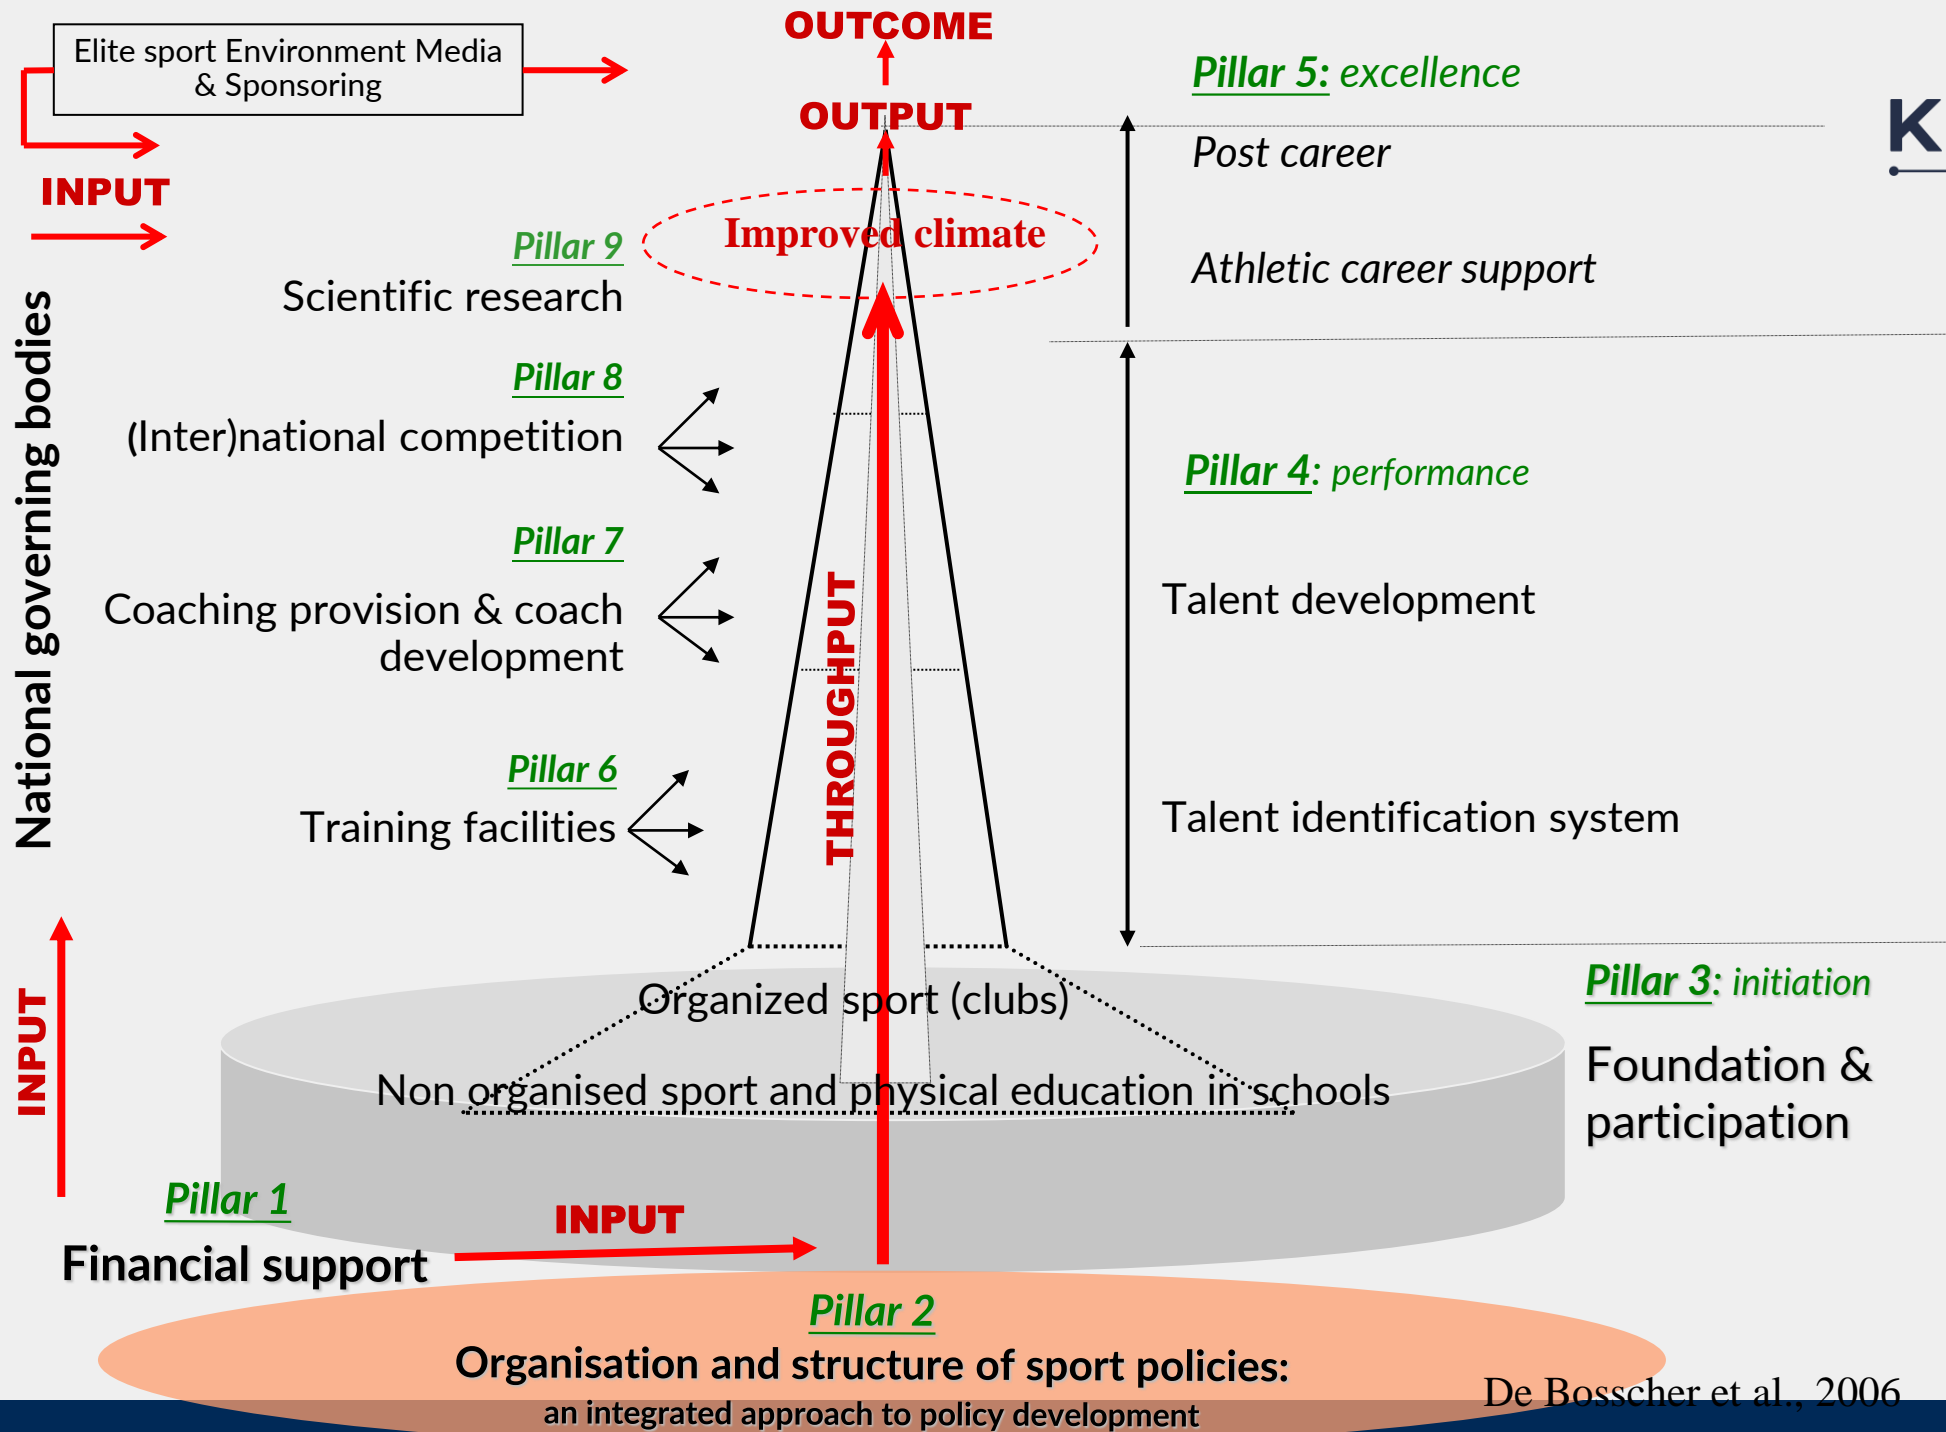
Elite sport Environment Media & Sponsoring

OUTCOME

OUTPUT

INPUT

Pillar 5: excellence

Post career

Athletic career support

K

Improved climate

Pillar 9
Scientific research

Pillar 8
(Inter)national competition

Pillar 7
Coaching provision & coach development

Pillar 6
Training facilities

National governing bodies

THROUGHPUT

Pillar 4: performance

Talent development

Talent identification system

Pillar 3: initiation

Foundation & participation

Organized sport (clubs)

Non organised sport and physical education in schools

INPUT

INPUT

Pillar 1
Financial support

Pillar 2
Organisation and structure of sport policies:
an integrated approach to policy development

De Bosscher et al., 2006